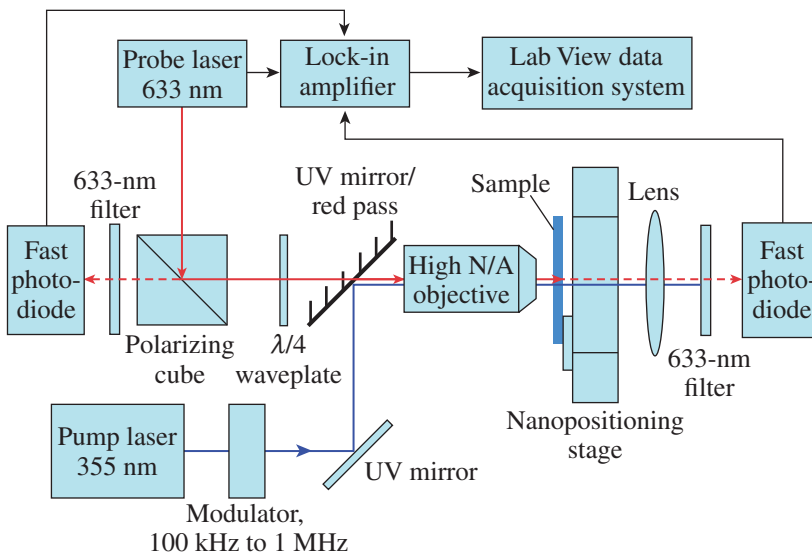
Probe laser 633 nm

Lock-in amplifier

Lab View data acquisition system

633-nm filter

UV mirror/ red pass

Sample

Lens

Fast photo-diode

Polarizing cube

$\lambda/4$ waveplate

High N/A objective

Fast photo-diode

633-nm filter

Nanopositioning stage

Pump laser 355 nm

Modulator, 100 kHz to 1 MHz

UV mirror